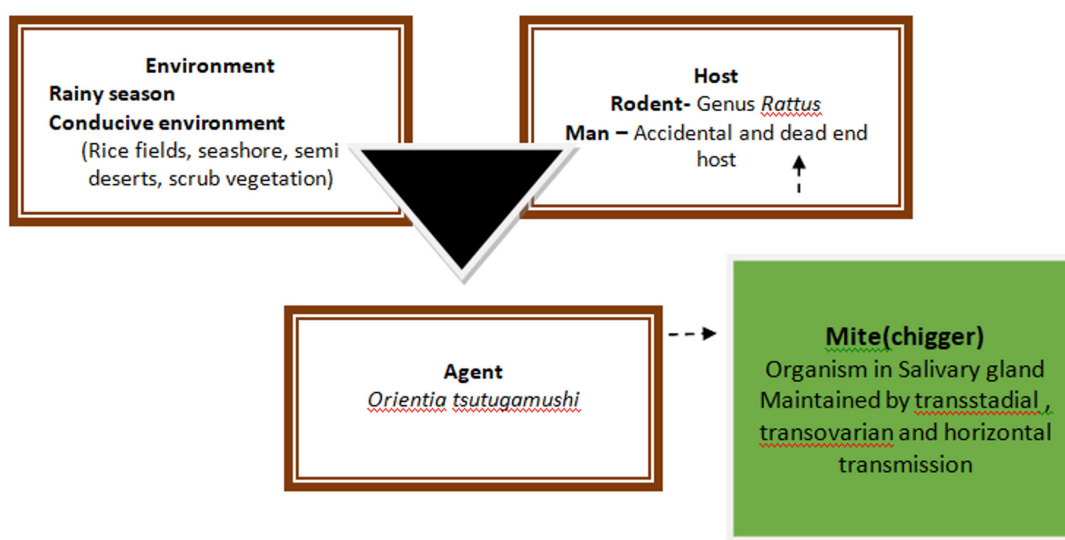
Environment
Rainy season
Conducive environment
(Rice fields, seashore, semi deserts, scrub vegetation)

Host
Rodent- Genus Rattus
Man – Accidental and dead end host

Agent
Orientia tsutugamushi

Mite(chigger)
Organism in Salivary gland
Maintained by transstadial , transovarian and horizontal transmission